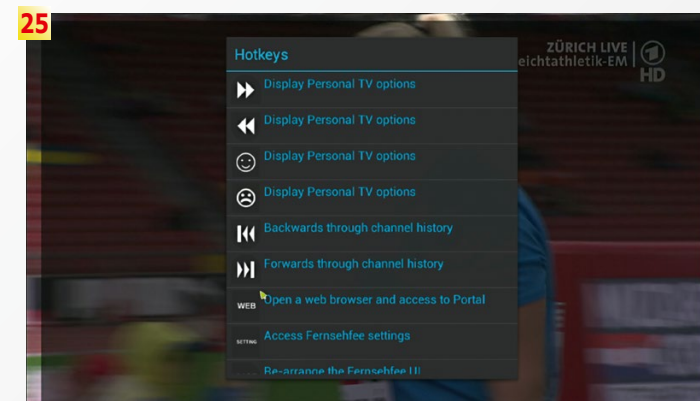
25

ZÜRICH LIVE
eichtathletik-EM

1
HD

Hotkeys

Display Personal TV options

Display Personal TV options

Display Personal TV options

Display Personal TV options

Backwards through channel history

Forwards through channel history

WEB Open a web browser and access to Portal

SETTING Access Fernsehfee settings

Re-arrange the Fernsehfee UI